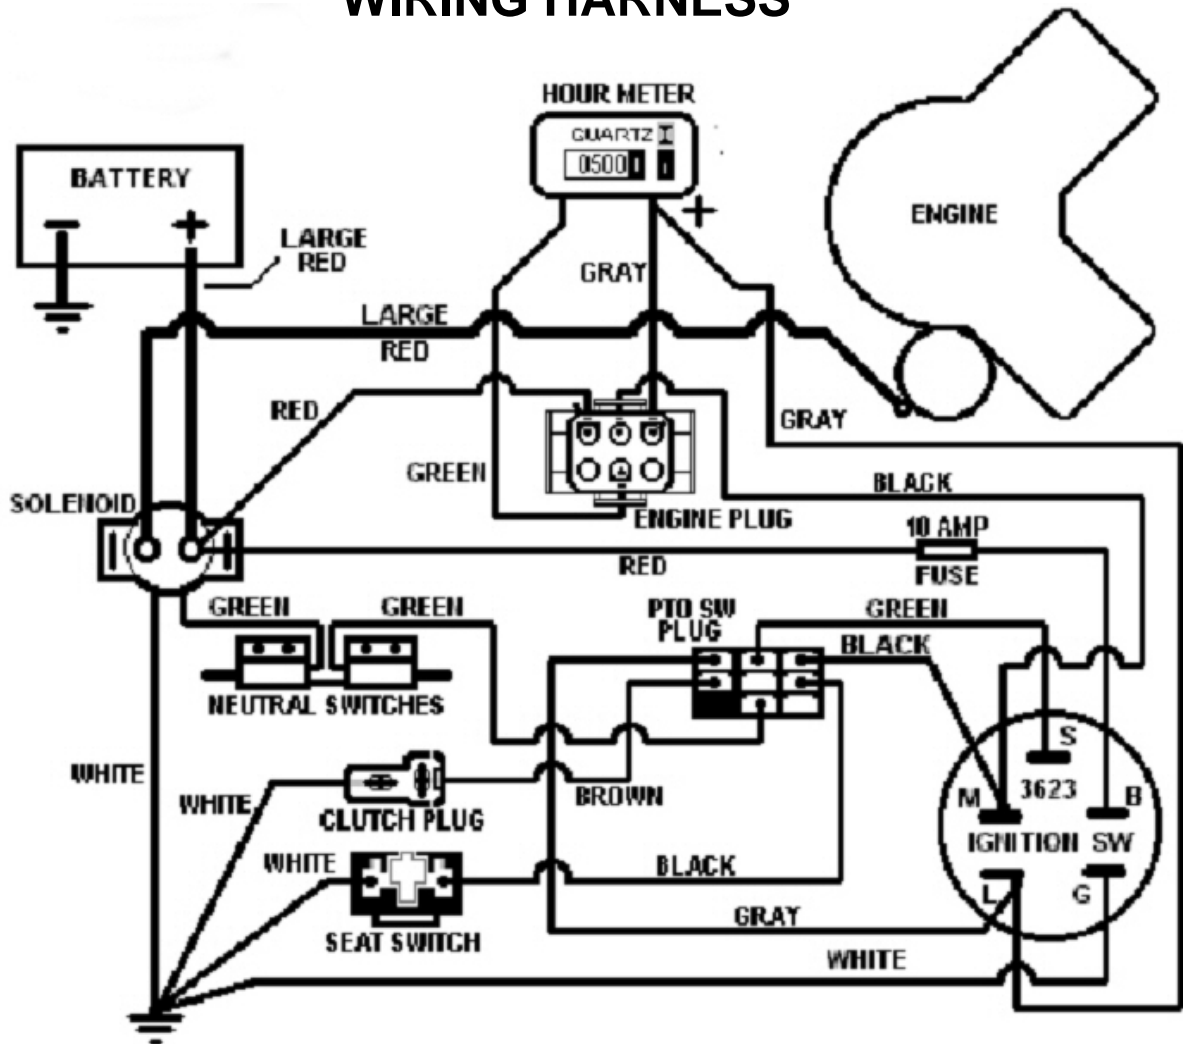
WIRING HARNESS

HOUR METER
QUARTZ
0500

BATTERY
ENGINE
LARGE RED
GRAY
LARGE
RED
RED
GRAY
GREEN
BLACK
SOLENOID
ENGINE PLUG
10 AMP
RED
FUSE
GREEN
GREEN
PTO SW PLUG
GREEN
BLACK
NEUTRAL SWITCHES
S
WHITE
M
3623
B
WHITE
CLUTCH PLUG
BROWN
IGNITION SW
WHITE
BLACK
L
G
GRAY
SEAT SWITCH
WHITE